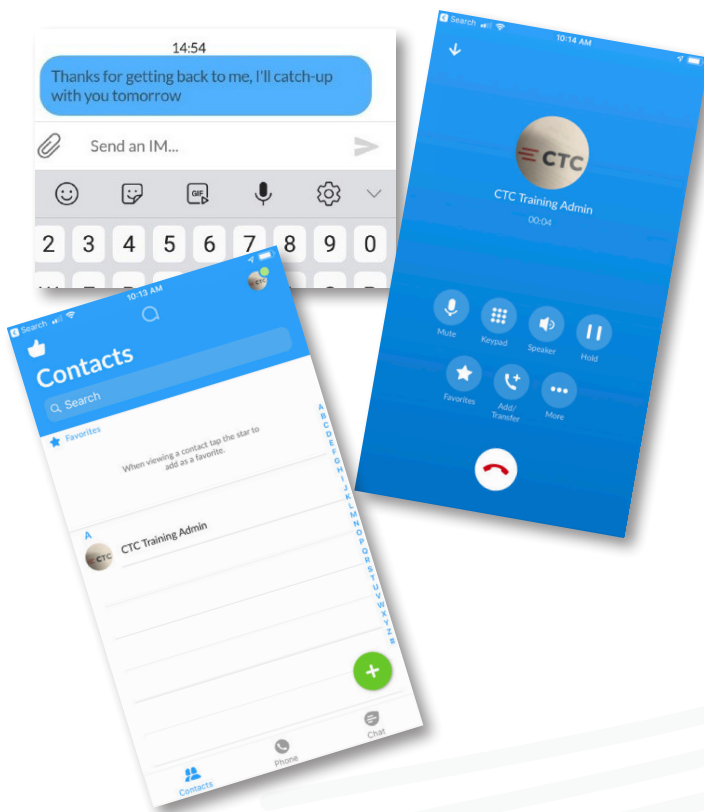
14:54

Thanks for getting back to me, I'll catch-up with you tomorrow

Send an IM...

GIF

2 3 4 5 6 7 8 9 0

Search

10:14 AM

CTC

CTC Training Admin

00:04

Mute

Keypad

Speaker

Hold

Favorites

Add/ Transfer

More

Search

10:13 AM

CTC

Contacts

Search

Favorites

When viewing a contact tap the star to add as a favorite.

A B C D E F G H I J K L M N O P Q R S T U V W X Y Z #

A

CTC

CTC Training Admin

+

Contacts

Phone

Chat